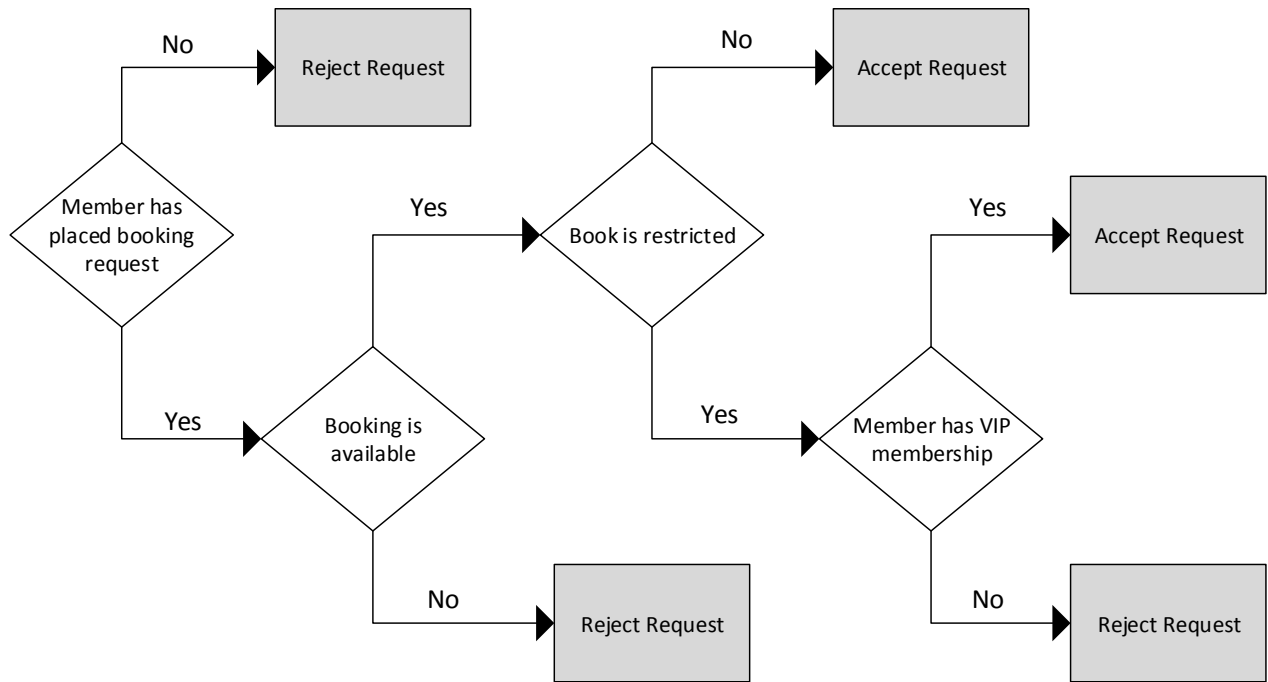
No

Reject Request

No

Accept Request

Member has placed booking request

Yes

Book is restricted

Yes

Accept Request

Yes

Booking is available

Yes

Member has VIP membership

No

Reject Request

No

Reject Request